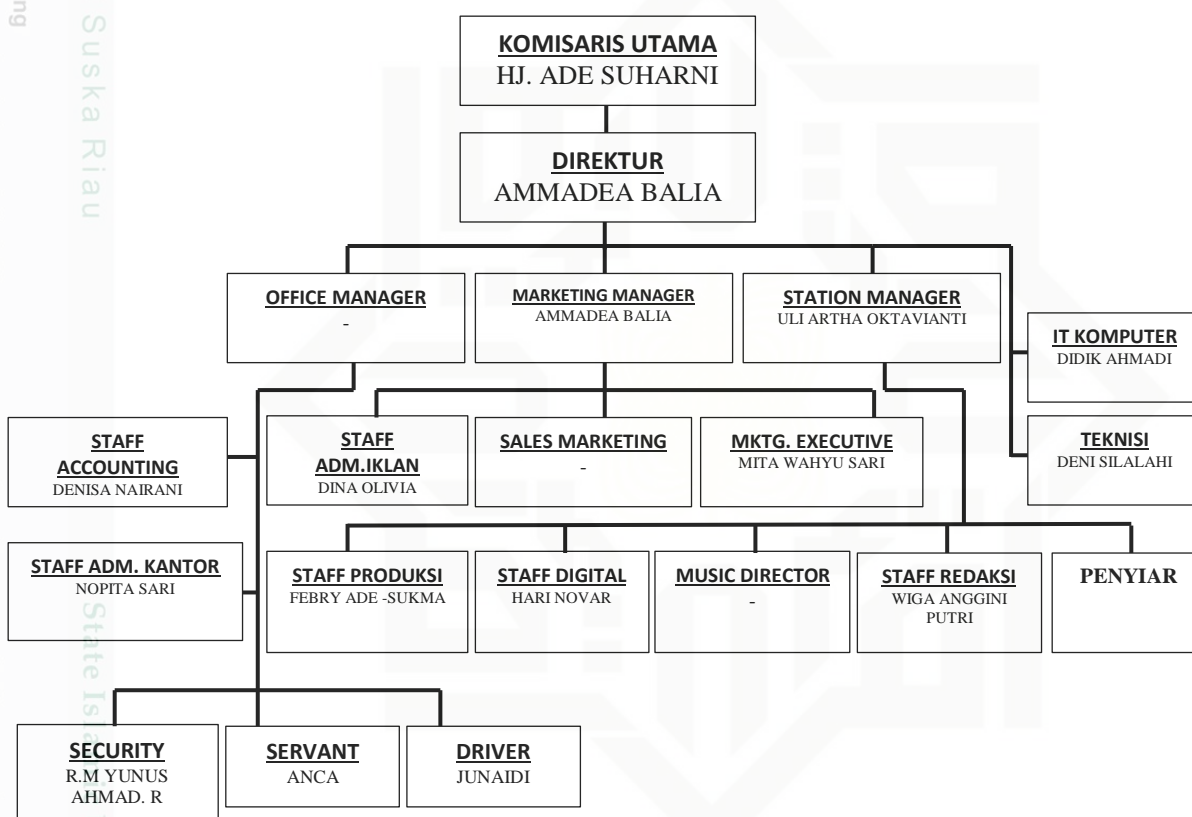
ng
Suska Riau

KOMISARIS UTAMA
HJ. ADE SUHARNI

DIREKTUR
AMMADEA BALIA

OFFICE MANAGER
-

MARKETING MANAGER
AMMADEA BALIA

STATION MANAGER
ULI ARTHA OKTAVIANTI

IT KOMPUTER
DIDIK AHMADI

TEKNISI
DENI SILALAHI

STAFF ACCOUNTING
DENISA NAIRANI

STAFF ADM.IKLAN
DINA OLIVIA

SALES MARKETING
-

MKTG. EXECUTIVE
MITA WAHYU SARI

STAFF ADM. KANTOR
NOPITA SARI

STAFF PRODUKSI
FEBRY ADE -SUKMA

STAFF DIGITAL
HARI NOVAR

MUSIC DIRECTOR
-

STAFF REDAKSI
WIGA ANGGINI PUTRI

PENYIAR

State Isla

SECURITY
R.M YUNUS
AHMAD. R

SERVANT
ANCA

DRIVER
JUNAIDI